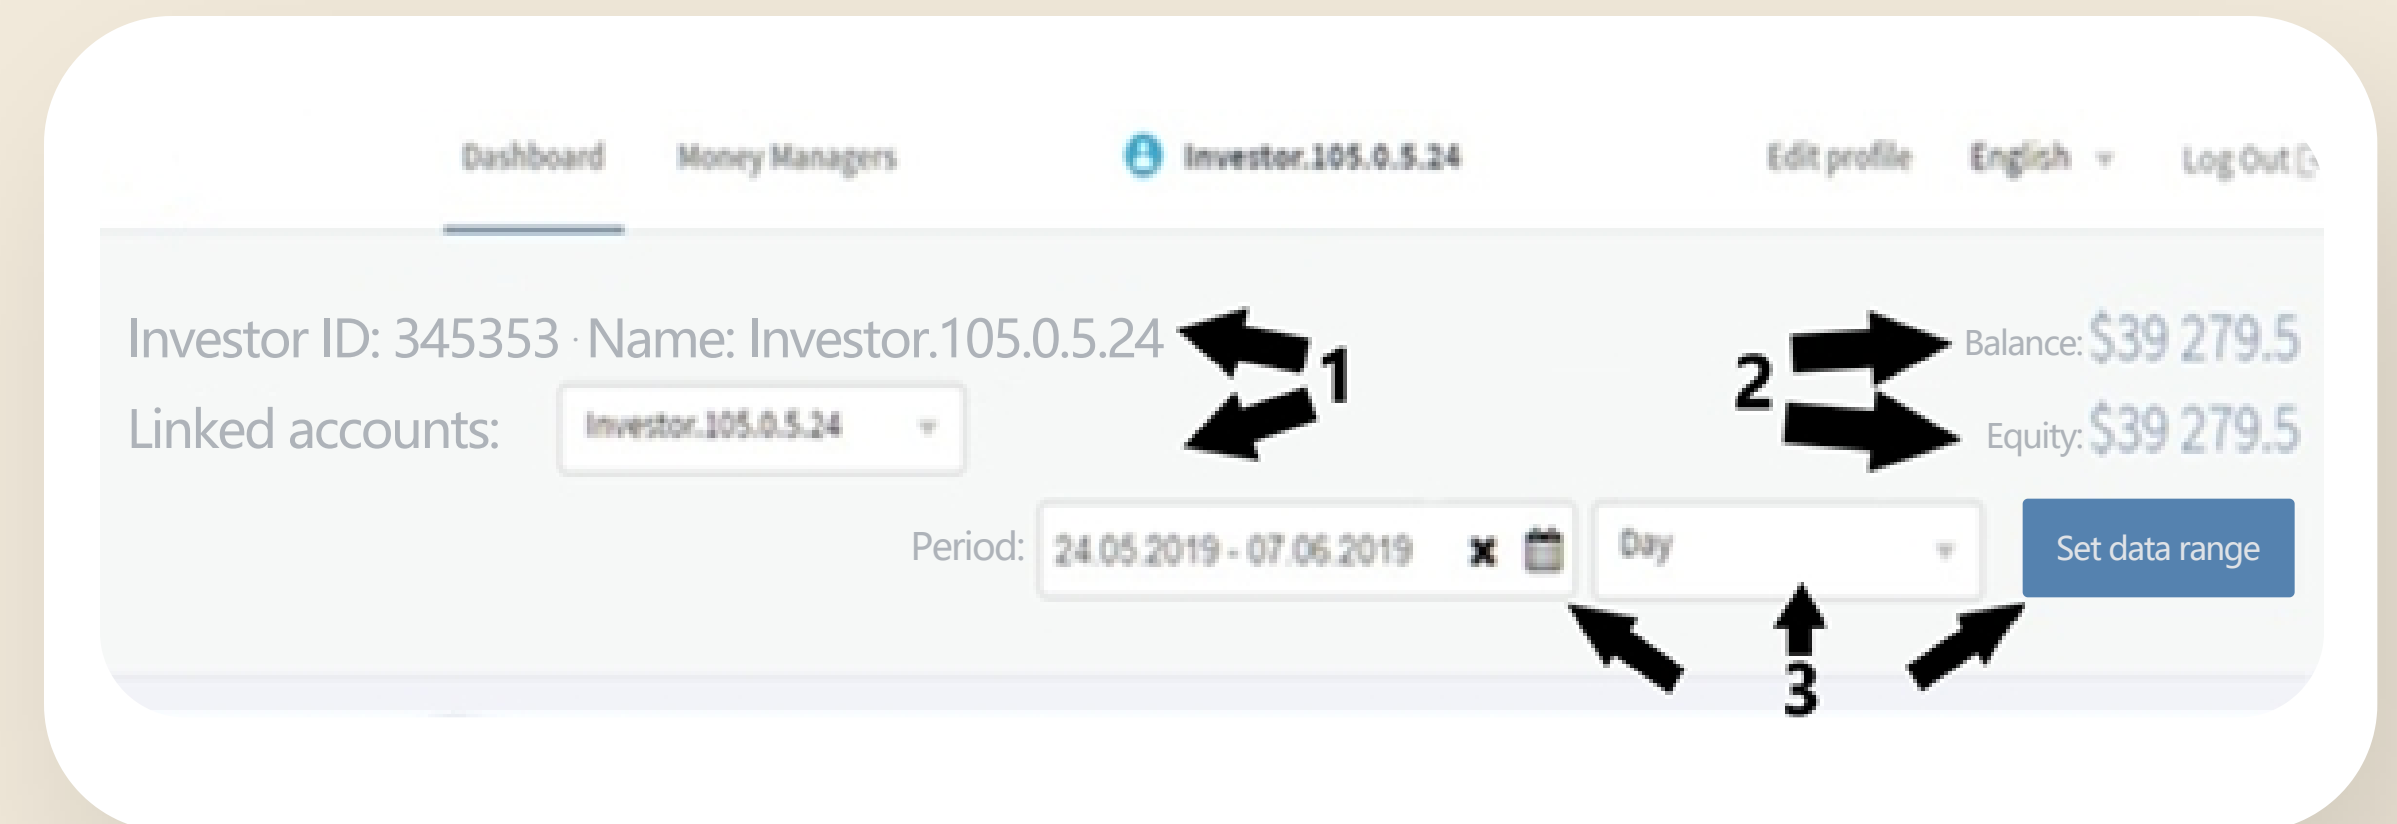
Dashboard Money Managers Investor.105.0.5.24 Edit profile English Log Out

Investor ID: 345353 · Name: Investor.105.0.5.24

1

Linked accounts: Investor.105.0.5.24

2

Balance: $39 279.5

Equity: $39 279.5

Period: 24.05.2019 - 07.06.2019 Day Set data range

3